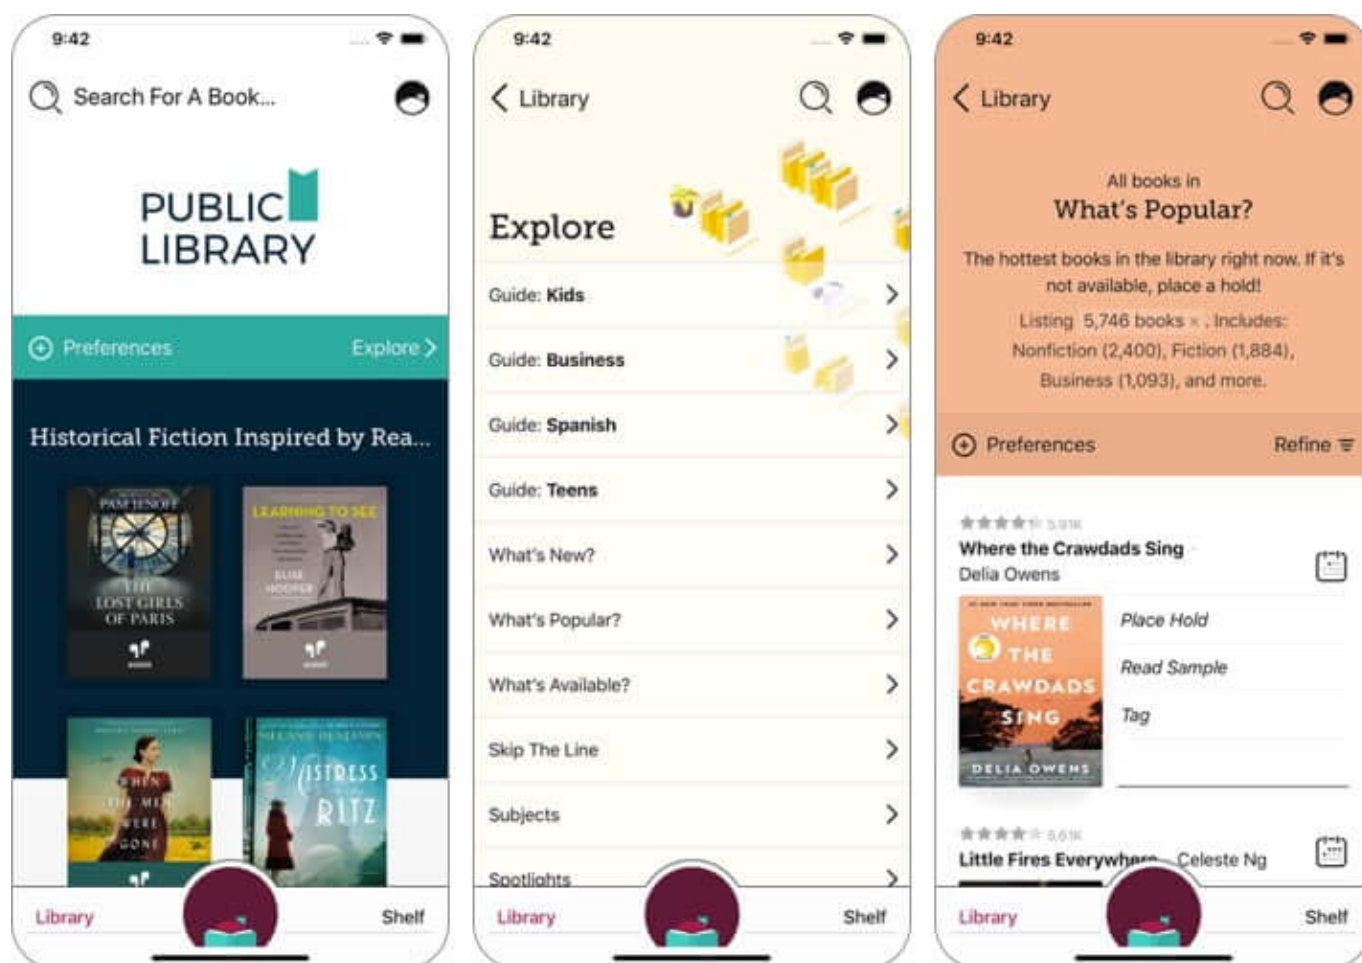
9:42

Search For A Book...

PUBLIC LIBRARY

Preferences Explore

Historical Fiction Inspired by Rea...

PAM JENOFF THE LOST GIRLS OF PARIS

LEARNING TO SEE ELISE HOOPER

WHEN THE MEN WERE GONE

MELANIE BENJAMIN MISTRESS OF THE RITZ

Library Shelf

9:42

Library

Explore

Guide: Kids

Guide: Business

Guide: Spanish

Guide: Teens

What's New?

What's Popular?

What's Available?

Skip The Line

Subjects

Spotlights

Library Shelf

9:42

Library

All books in
What's Popular?

The hottest books in the library right now. If it's not available, place a hold!

Listing 5,746 books × . Includes: Nonfiction (2,400), Fiction (1,884), Business (1,093), and more.

Preferences Refine

5.91K
Where the Crawdads Sing
Delia Owens

WHERE THE CRAWDADS SING DELIA OWENS

Place Hold

Read Sample

Tag

5.61K
Little Fires Everywhere Celeste Ng

Library Shelf